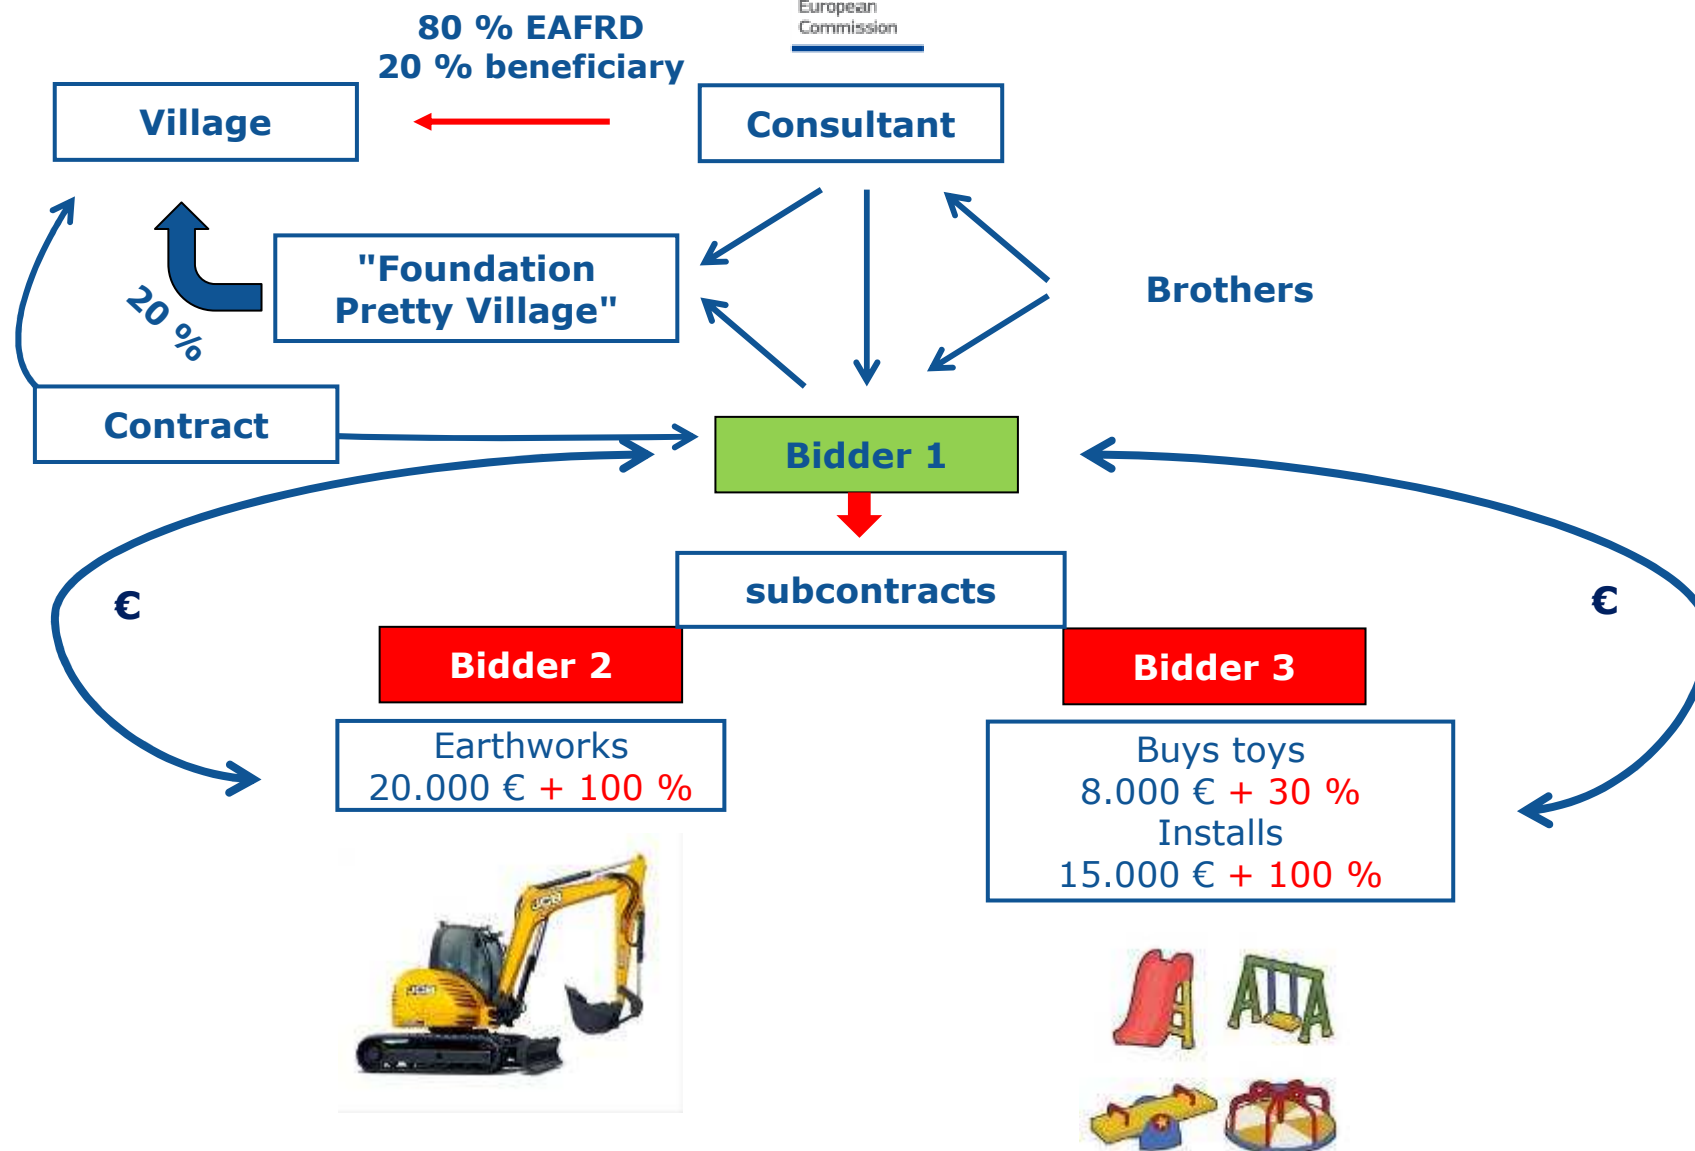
European Commission

80 % EAFRD
20 % beneficiary

Village

Consultant

"Foundation Pretty Village"

20 %

Brothers

Contract

Bidder 1

subcontracts

€

€

Bidder 2

Bidder 3

Earthworks
20.000 € + 100 %

Buys toys
8.000 € + 30 %
Installs
15.000 € + 100 %

JCB